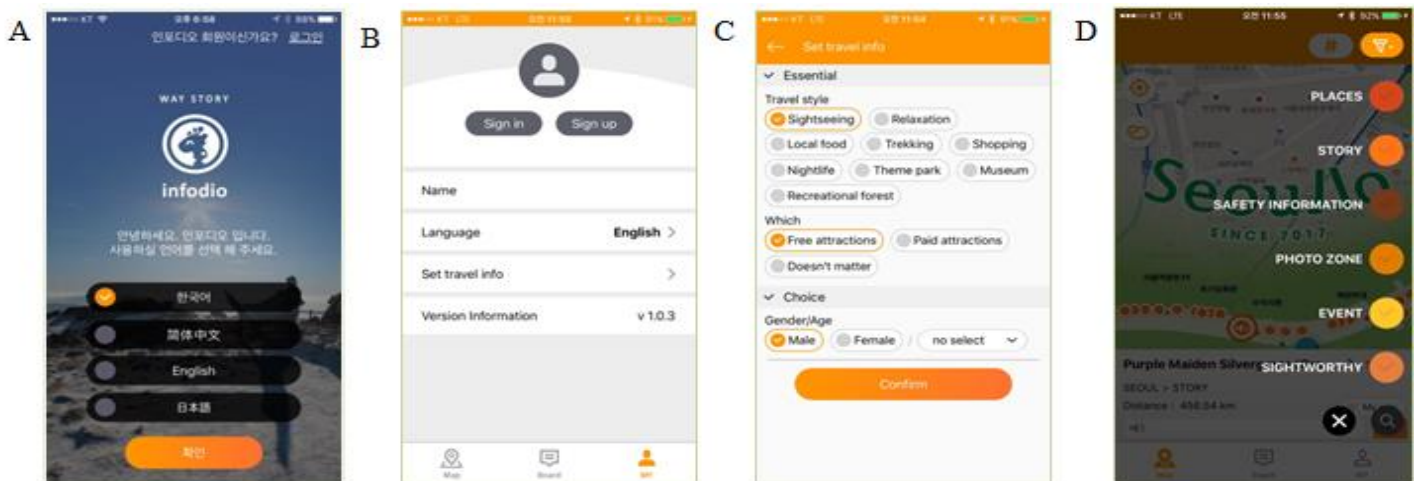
A

●●●●○ KT 오후 6:58 88%

인포디오 회원이신가요? 로그인

WAY STORY

infodio

안녕하세요. 인포디오 입니다.
사용하실 언어를 선택 해 주세요.

한국어

简体中文

English

日本語

확인

B

●●●●○ KT LTE 오전 11:53 91%

Sign in

Sign up

Name

Language English >

Set travel info >

Version Information v 1.0.3

Map Board MY

C

●●●●○ KT LTE 오전 11:54 91%

Set travel info

Essential

Travel style

Sightseeing

Relaxation

Local food

Trekking

Shopping

Nightlife

Theme park

Museum

Recreational forest

Which

Free attractions

Paid attractions

Doesn't matter

Choice

Gender/Age

Male

Female

no select

Confirm

D

●●●●○ KT LTE 오전 11:55 92%

PLACES

STORY

SAFETY INFORMATION

PHOTO ZONE

EVENT

SIGHTWORTHY

Seoul

SINCE 2017

Purple Maiden Silver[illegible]

SEOUL > STORY

Distance : 456.54 km

Map Board MY